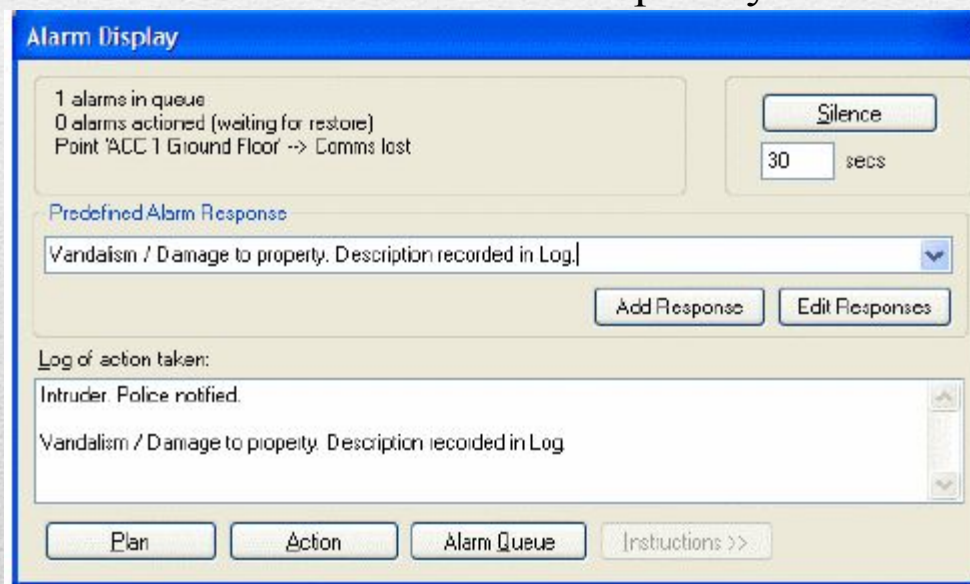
Alarm Display

1 alarms in queue
0 alarms actioned (waiting for restore)
Point 'ACC 1 Ground Floor' --> Comms lost

Silence

30 secs

Predefined Alarm Response

Vandalism / Damage to property. Description recorded in Log.

Add Response

Edit Responses

Log of action taken:

Intruder. Police notified.

Vandalism / Damage to property. Description recorded in Log.

Plan

Action

Alarm Queue

Instructions >>